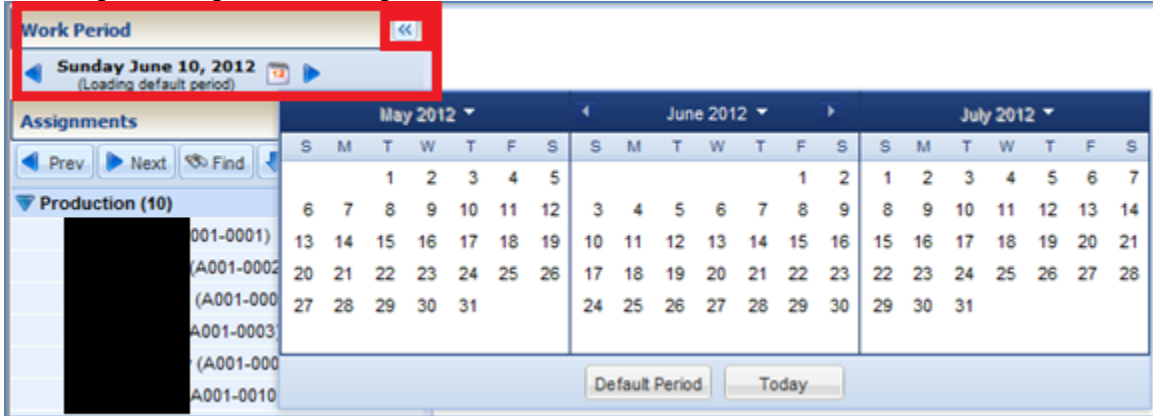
Work Period

Sunday June 10, 2012
(Loading default period)

Assignments

Prev Next Find

Production (10)

001-0001)
(A001-0002
(A001-000
A001-0003)
(A001-000
A001-0010

May 2012

| S | M | T | W | T | F | S |
|---|---|---|---|---|---|---|
| | | 1 | 2 | 3 | 4 | 5 |
| 6 | 7 | 8 | 9 | 10 | 11 | 12 |
| 13 | 14 | 15 | 16 | 17 | 18 | 19 |
| 20 | 21 | 22 | 23 | 24 | 25 | 26 |
| 27 | 28 | 29 | 30 | 31 | | |

June 2012

| S | M | T | W | T | F | S |
|---|---|---|---|---|---|---|
| | | | | | 1 | 2 |
| 3 | 4 | 5 | 6 | 7 | 8 | 9 |
| 10 | 11 | 12 | 13 | 14 | 15 | 16 |
| 17 | 18 | 19 | 20 | 21 | 22 | 23 |
| 24 | 25 | 26 | 27 | 28 | 29 | 30 |

July 2012

| S | M | T | W | T | F | S |
|---|---|---|---|---|---|---|
| 1 | 2 | 3 | 4 | 5 | 6 | 7 |
| 8 | 9 | 10 | 11 | 12 | 13 | 14 |
| 15 | 16 | 17 | 18 | 19 | 20 | 21 |
| 22 | 23 | 24 | 25 | 26 | 27 | 28 |
| 29 | 30 | 31 | | | | |

Default Period Today